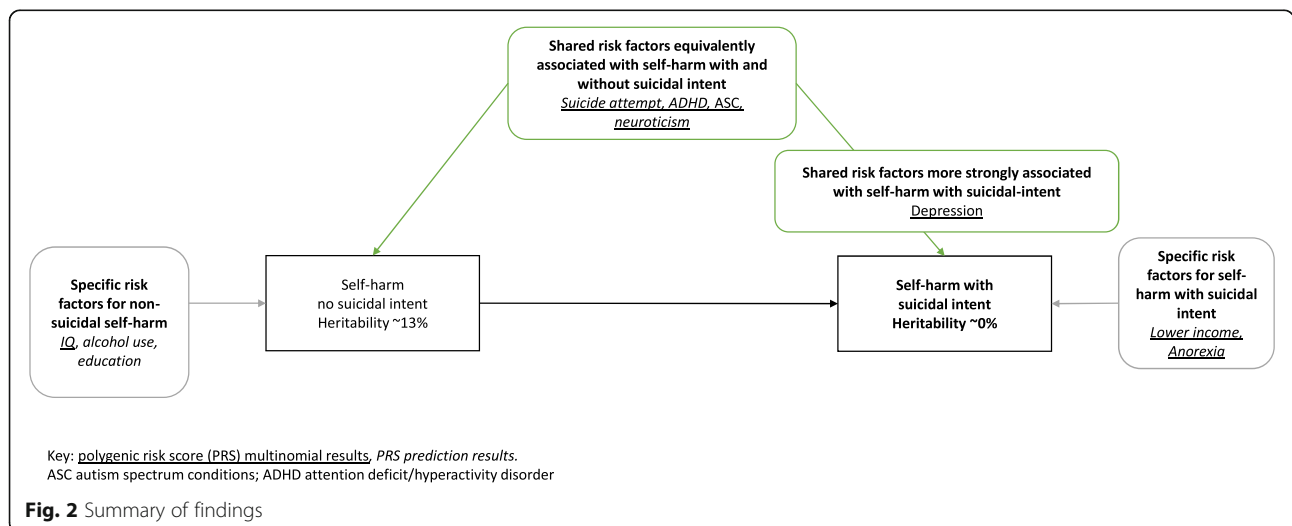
Shared risk factors equivalently associated with self-harm with and without suicidal intent
Suicide attempt, ADHD, ASC, neuroticism

Shared risk factors more strongly associated with self-harm with suicidal-intent
Depression

Specific risk factors for non-suicidal self-harm
IQ, alcohol use, education

Self-harm
no suicidal intent
Heritability ~13%

Self-harm with suicidal intent
Heritability ~0%

Specific risk factors for self-harm with suicidal intent
Lower income, Anorexia

Key: polygenic risk score (PRS) multinomial results, PRS prediction results.
ASC autism spectrum conditions; ADHD attention deficit/hyperactivity disorder

Fig. 2 Summary of findings